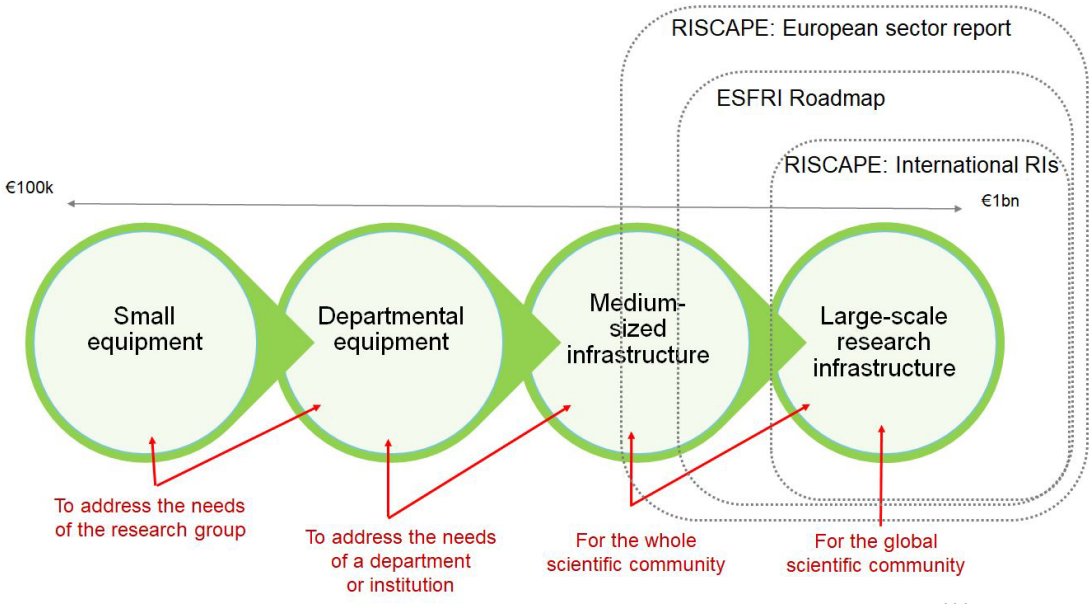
RISCAPE: European sector report

ESFRI Roadmap

RISCAPE: International RIs

€100k

€1bn

Small equipment

Departmental equipment

Medium-sized infrastructure

Large-scale research infrastructure

To address the needs of the research group

To address the needs of a department or institution

For the whole scientific community

For the global scientific community